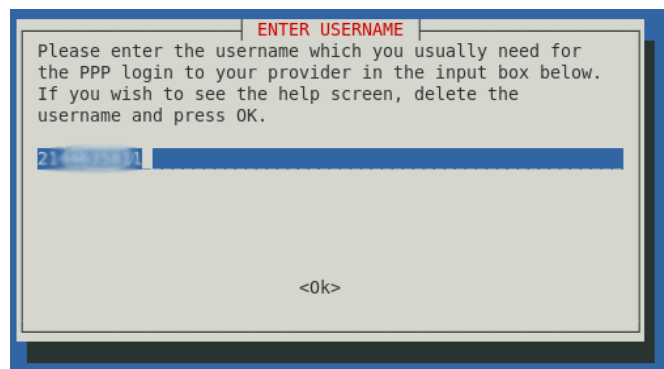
ENTER USERNAME

Please enter the username which you usually need for the PPP login to your provider in the input box below. If you wish to see the help screen, delete the username and press OK.

21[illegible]1

<Ok>